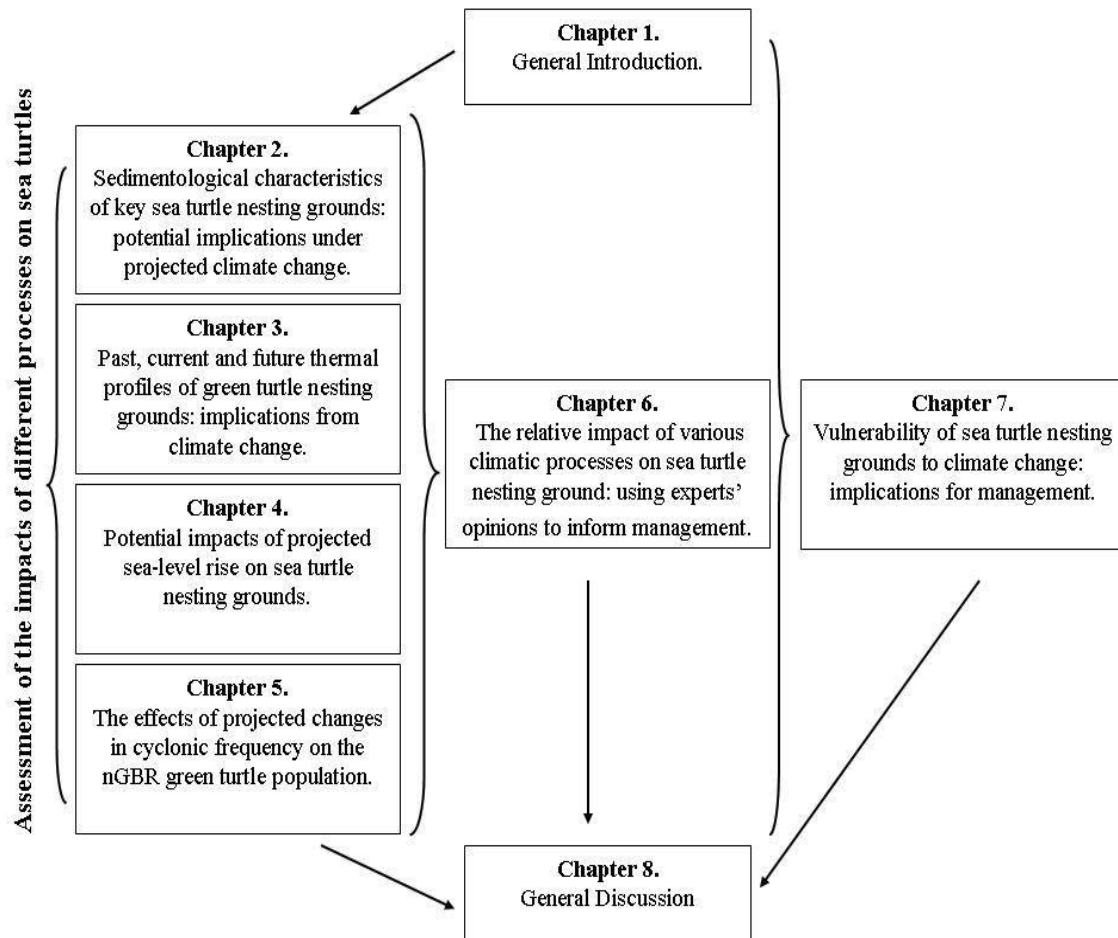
Assessment of the impacts of different processes on sea turtles

Chapter 1.
General Introduction.

Chapter 2.
Sedimentological characteristics of key sea turtle nesting grounds: potential implications under projected climate change.

Chapter 3.
Past, current and future thermal profiles of green turtle nesting grounds: implications from climate change.

Chapter 4.
Potential impacts of projected sea-level rise on sea turtle nesting grounds.

Chapter 5.
The effects of projected changes in cyclonic frequency on the nGBR green turtle population.

Chapter 6.
The relative impact of various climatic processes on sea turtle nesting ground: using experts' opinions to inform management.

Chapter 7.
Vulnerability of sea turtle nesting grounds to climate change: implications for management.

Chapter 8.
General Discussion